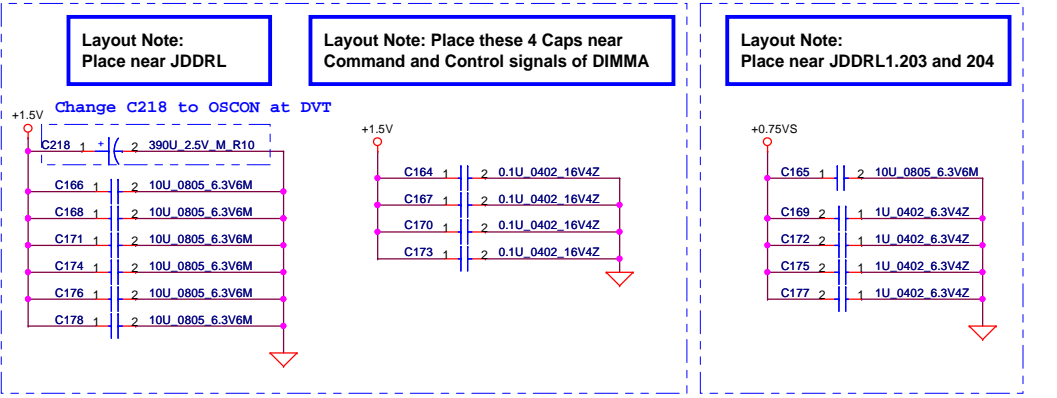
Layout Note:
Place near JDDRL

Change C218 to OSCON at DVT

+1.5V

C218 1 + 2 390U_2.5V_M_R10

C166 1 2 10U_0805_6.3V6M

C168 1 2 10U_0805_6.3V6M

C171 1 2 10U_0805_6.3V6M

C174 1 2 10U_0805_6.3V6M

C176 1 2 10U_0805_6.3V6M

C178 1 2 10U_0805_6.3V6M

Layout Note: Place these 4 Caps near
Command and Control signals of DIMMA

+1.5V

C164 1 2 0.1U_0402_16V4Z

C167 1 2 0.1U_0402_16V4Z

C170 1 2 0.1U_0402_16V4Z

C173 1 2 0.1U_0402_16V4Z

Layout Note:
Place near JDDRL1.203 and 204

+0.75VS

C165 1 2 10U_0805_6.3V6M

C169 2 1 1U_0402_6.3V4Z

C172 2 1 1U_0402_6.3V4Z

C175 2 1 1U_0402_6.3V4Z

C177 2 1 1U_0402_6.3V4Z